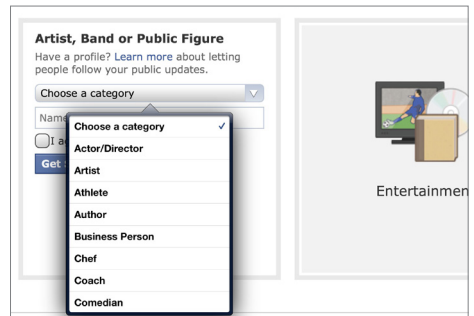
Artist, Band or Public Figure

Have a profile? Learn more about letting people follow your public updates.

Choose a category

Name

I a

Get

Choose a category ✓

Actor/Director

Artist

Athlete

Author

Business Person

Chef

Coach

Comedian

Entertainmen